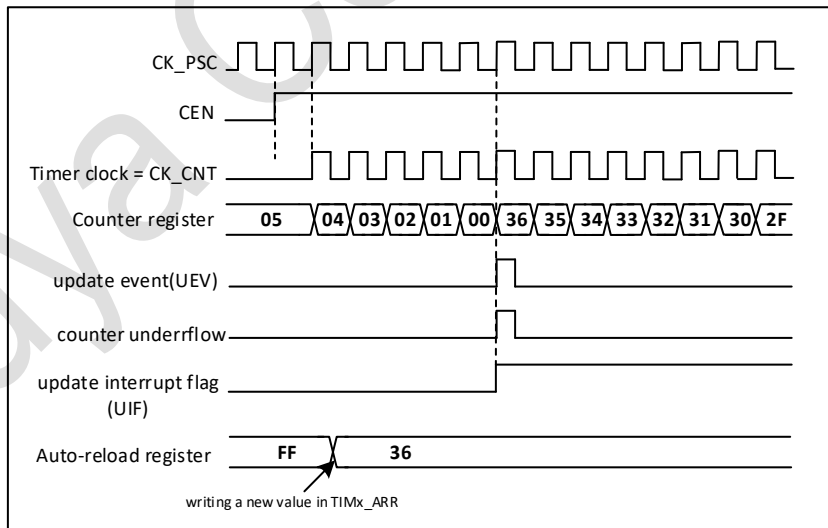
CK_PSC

CEN

Timer clock = CK_CNT

Counter register 05 04 03 02 01 00 36 35 34 33 32 31 30 2F

update event(UEV)

counter underrflow

update interrupt flag (UIF)

Auto-reload register FF 36

writing a new value in TIMx_ARR